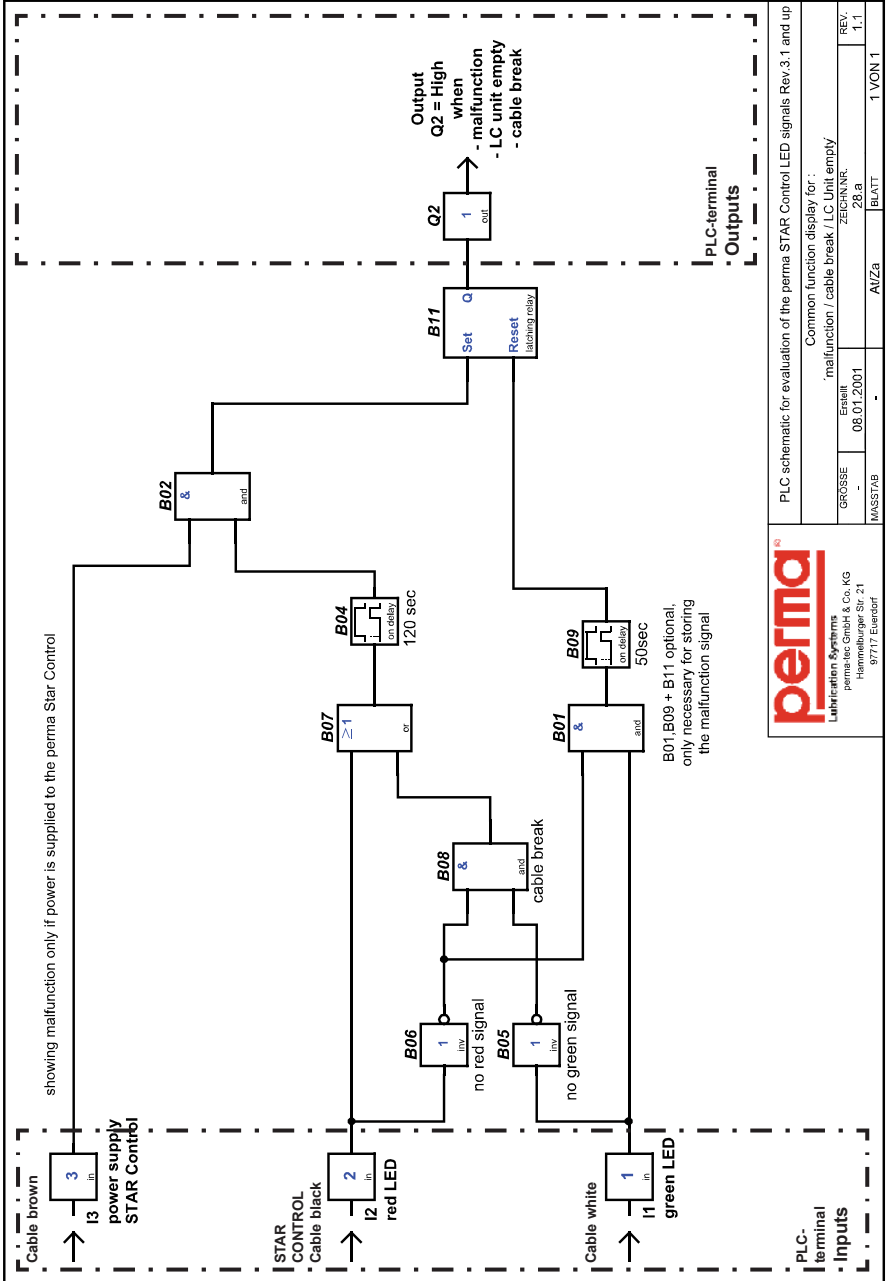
Cable brown

3
in

I3
power supply
STAR Control

STAR
CONTROL
Cable black

2
in

I2
red LED

Cable white

1
in

I1
green LED

PLC-
terminal
Inputs

showing malfunction only if power is supplied to the perma Star Control

B06
1
inv
no red signal

B05
1
inv
no green signal

B08
&
and
cable break

B07
$\geq 1$
or

B04
on delay
120 sec

B01
&
and

B09
on delay
50sec

B01,B09 + B11 optional,
only necessary for storing
the malfunction signal

B02
&
and

B11
Set
Q
Reset
latching relay

Q2
1
out

Output
Q2 = High
when
- malfunction
- LC unit empty
- cable break

PLC-terminal
Outputs

perma®
Lubrication Systems
perma-tec GmbH & Co. KG
Hammelburger Str. 21
97717 Euerdorf

PLC schematic for evaluation of the perma STAR Control LED signals Rev.3.1 and up

Common function display for :
´malfunction / cable break / LC Unit empty´

| GRÖSSE | Erstellt | ZEICHN.NR. | REV. |
|---|---|---|---|
| - | 08.01.2001 | 28.a | 1.1 |
| MASSTAB | - | At/Za | BLATT | 1 VON 1 |